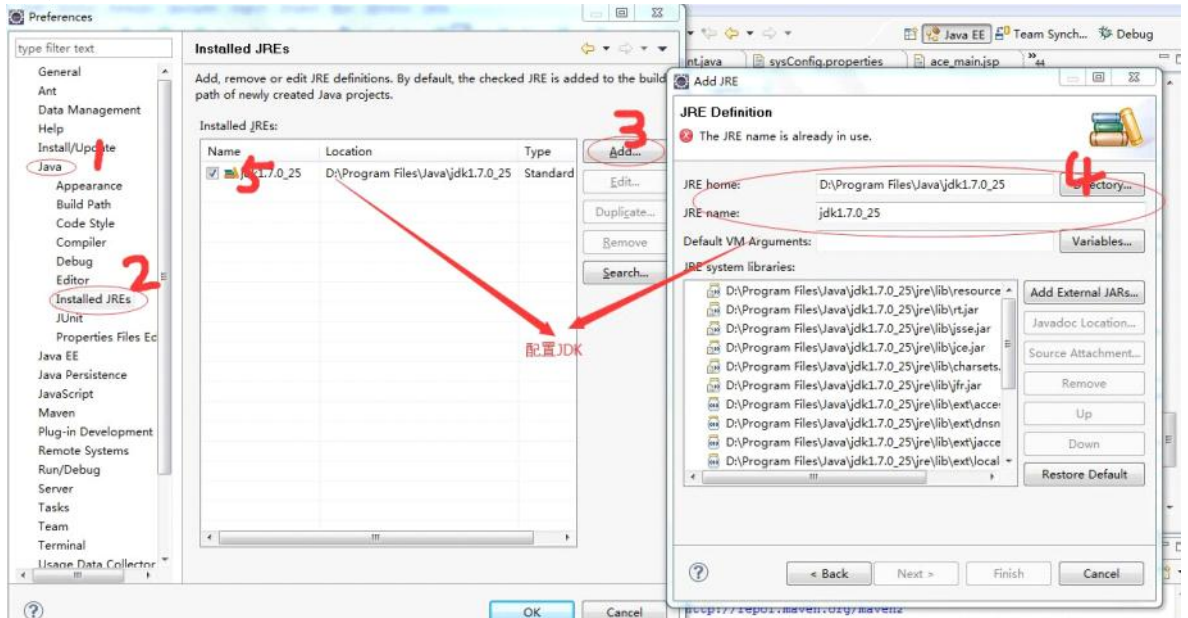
Preferences

type filter text

General
Ant
Data Management
Help
Install/Update
Java
Appearance
Build Path
Code Style
Compiler
Debug
Editor
Installed JREs
JUnit
Properties Files Ec
Java EE
Java Persistence
JavaScript
Maven
Plug-in Development
Remote Systems
Run/Debug
Server
Tasks
Team
Terminal
Usage Data Collector

1
2
3
4
5

Installed JREs

Add, remove or edit JRE definitions. By default, the checked JRE is added to the build path of newly created Java projects.

Installed JREs:

| Name | Location | Type |
|---|---|---|
| jdk1.7.0_25 | D:\Program Files\Java\jdk1.7.0_25 | Standard |

Add...
Edit...
Duplicate...
Remove
Search...

配置JDK

OK
Cancel

Java EE
Team Synch...
Debug
nt.java
sysConfig.properties
ace_main.jsp

Add JRE

JRE Definition
The JRE name is already in use.

JRE home: D:\Program Files\Java\jdk1.7.0_25
Directory...
JRE name: jdk1.7.0_25
Default VM Arguments:
Variables...
JRE system libraries:
D:\Program Files\Java\jdk1.7.0_25\jre\lib\resource
D:\Program Files\Java\jdk1.7.0_25\jre\lib\rt.jar
D:\Program Files\Java\jdk1.7.0_25\jre\lib\jsse.jar
D:\Program Files\Java\jdk1.7.0_25\jre\lib\jce.jar
D:\Program Files\Java\jdk1.7.0_25\jre\lib\charsets.
D:\Program Files\Java\jdk1.7.0_25\jre\lib\jfr.jar
D:\Program Files\Java\jdk1.7.0_25\jre\lib\ext\acce:
D:\Program Files\Java\jdk1.7.0_25\jre\lib\ext\dnsn
D:\Program Files\Java\jdk1.7.0_25\jre\lib\ext\jacce
D:\Program Files\Java\jdk1.7.0_25\jre\lib\ext\local

Add External JARs...
Javadoc Location...
Source Attachment...
Remove
Up
Down
Restore Default

< Back
Next >
Finish
Cancel

http://repo1.maven.org/maven2